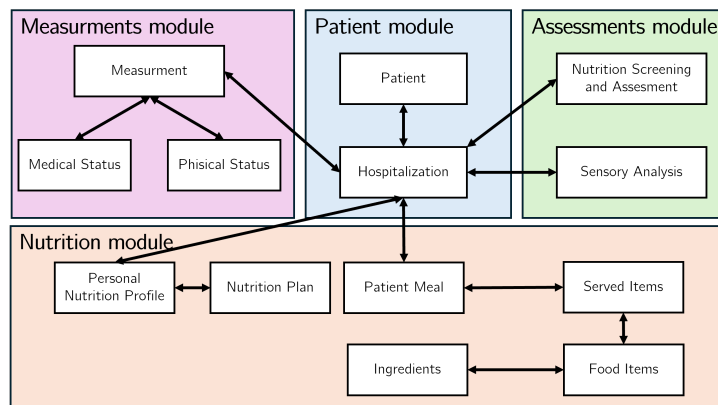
Measurments module

Measurment

Medical Status

Phisical Status

Patient module

Patient

Hospitalization

Assessments module

Nutrition Screening and Assesment

Sensory Analysis

Nutrition module

Personal Nutrition Profile

Nutrition Plan

Patient Meal

Served Items

Ingredients

Food Items